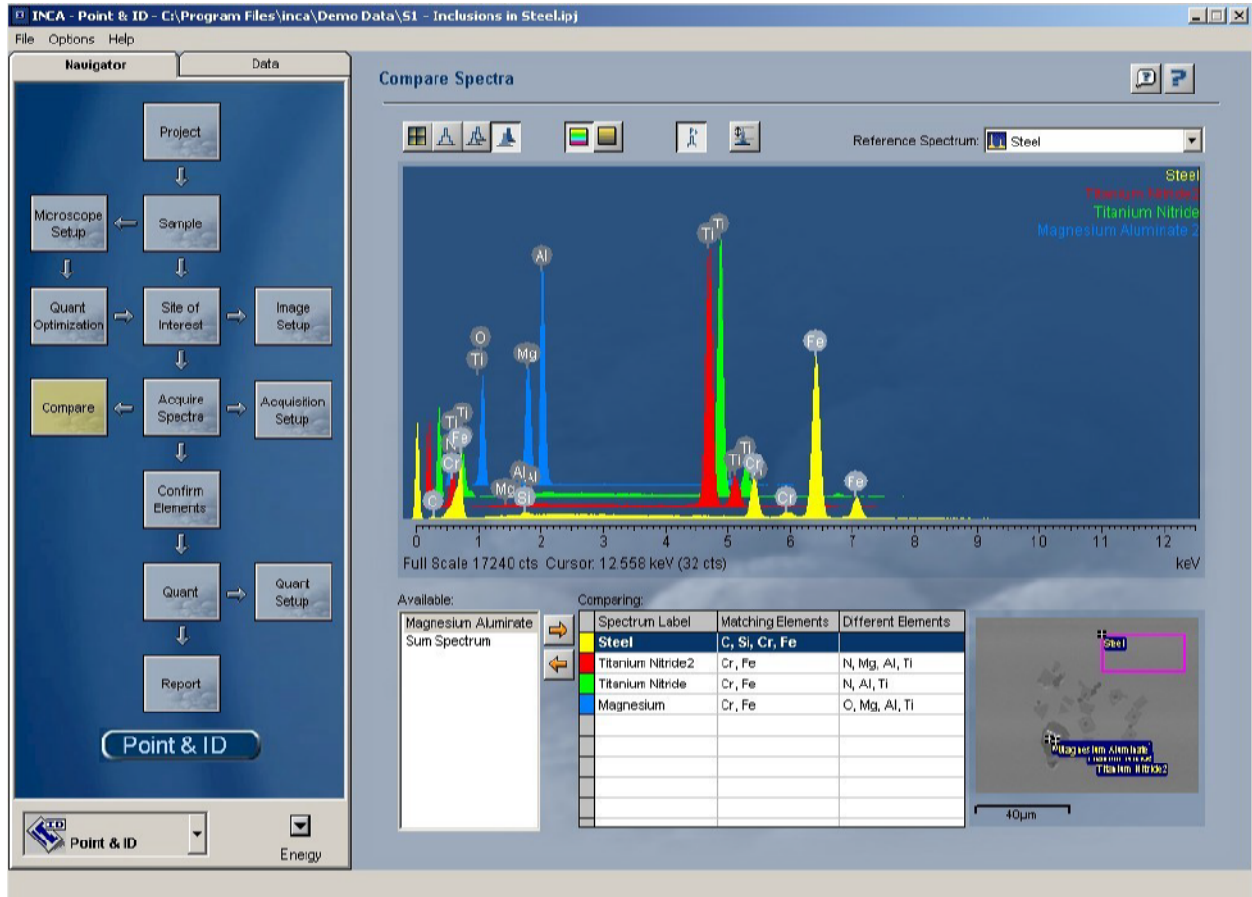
INCA - Point & ID - C:\Program Files\inca\Demo Data\S1 - Inclusions in Steel.ipj

File Options Help

Navigator | Data

Project
Sample
Microscope Setup
Quant Optimization
Site of Interest
Image Setup
Compare
Acquire Spectra
Acquisition Setup
Confirm Elements
Quant
Quant Setup
Report

Point & ID

Point & ID
Energy

Compare Spectra

Reference Spectrum: Steel

Steel
Titanium Nitride2
Titanium Nitride
Magnesium Aluminate 2

Ti Ti Al O Ti Mg Fe Ti Ti Fe N Cr C Al Mg Si Ti Ti Cr Cr Fe

0 1 2 3 4 5 6 7 8 9 10 11 12
Full Scale 17240 cts Cursor: 12.558 keV (32 cts) keV

Available:
Magnesium Aluminate
Sum Spectrum

Comparing:

| | Spectrum Label | Matching Elements | Different Elements |
|---|---|---|---|
| | Steel | C, Si, Cr, Fe | |
| | Titanium Nitride2 | Cr, Fe | N, Mg, Al, Ti |
| | Titanium Nitride | Cr, Fe | N, Al, Ti |
| | Magnesium | Cr, Fe | O, Mg, Al, Ti |

Steel
Magnesium Aluminate
Titanium Nitride2
40µm